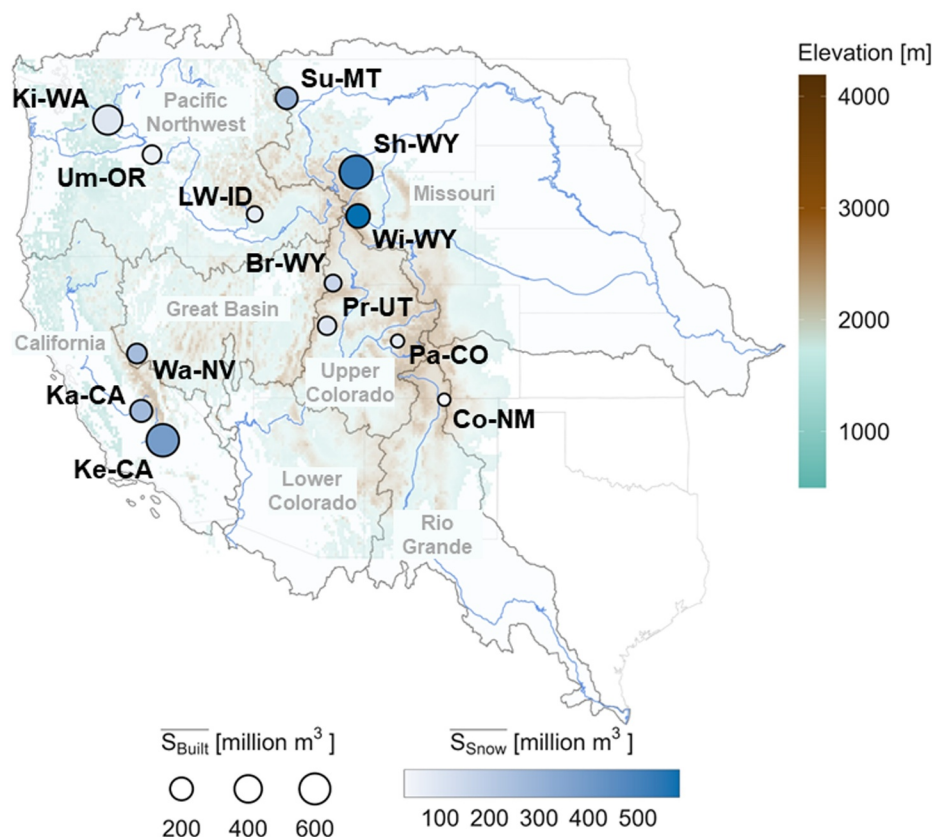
Elevation [m]
4000
3000
2000
1000

Ki-WA
Pacific Northwest
Su-MT
Sh-WY
Um-OR
LW-ID
Missouri
Wi-WY
Br-WY
Great Basin
Pr-UT
California
Wa-NV
Pa-CO
Upper Colorado
Ka-CA
Co-NM
Ke-CA
Lower Colorado
Rio Grande

$\overline{S_{Built}}$ [million m$^3$ ]
200 400 600

$\overline{S_{Snow}}$ [million m$^3$ ]
100 200 300 400 500